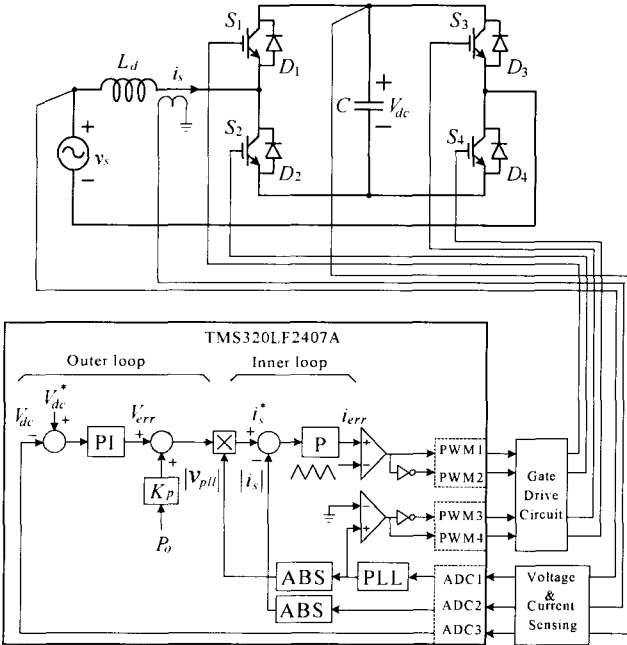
$S_1$
$D_1$
$S_3$
$D_3$
$L_d$
$i_s$
$C$
$V_{dc}$
+
−
+
$v_s$
−
$S_2$
$D_2$
$S_4$
$D_4$

TMS320LF2407A

Outer loop
Inner loop

$V_{dc}$
−
$V_{dc}^*$
+
PI
$V_{err}$
+
+
$K_p$
$P_o$
$|v_{pll}|$
$i_s^*$
+
−
$|i_s|$
P
$i_{err}$
+
−
PWM1
PWM2
PWM3
PWM4
−
+
Gate
Drive
Circuit
ABS
PLL
ABS
ADC1
ADC2
ADC3
Voltage
&
Current
Sensing